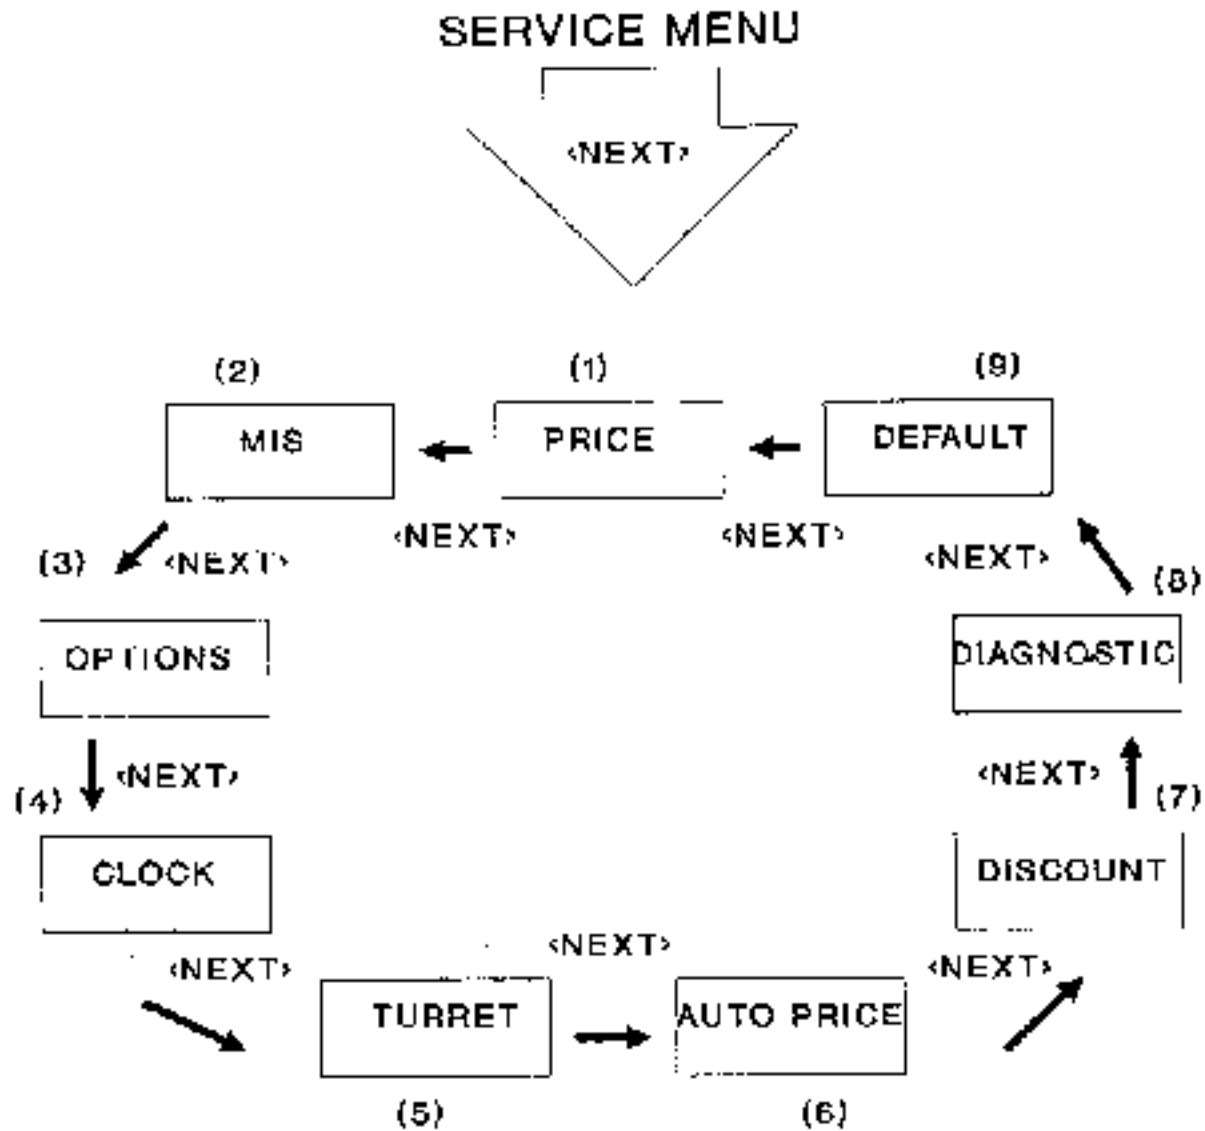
SERVICE MENU

<NEXT>

(2)
MIS

(1)
PRICE

(9)
DEFAULT

<NEXT>
<NEXT>

(3) <NEXT>

<NEXT>
(8)

OPTIONS

DIAGNOSTIC

(4) <NEXT>

<NEXT>
(7)

CLOCK

DISCOUNT

<NEXT>
<NEXT>
<NEXT>

TURRET

AUTO PRICE

(5)
(6)